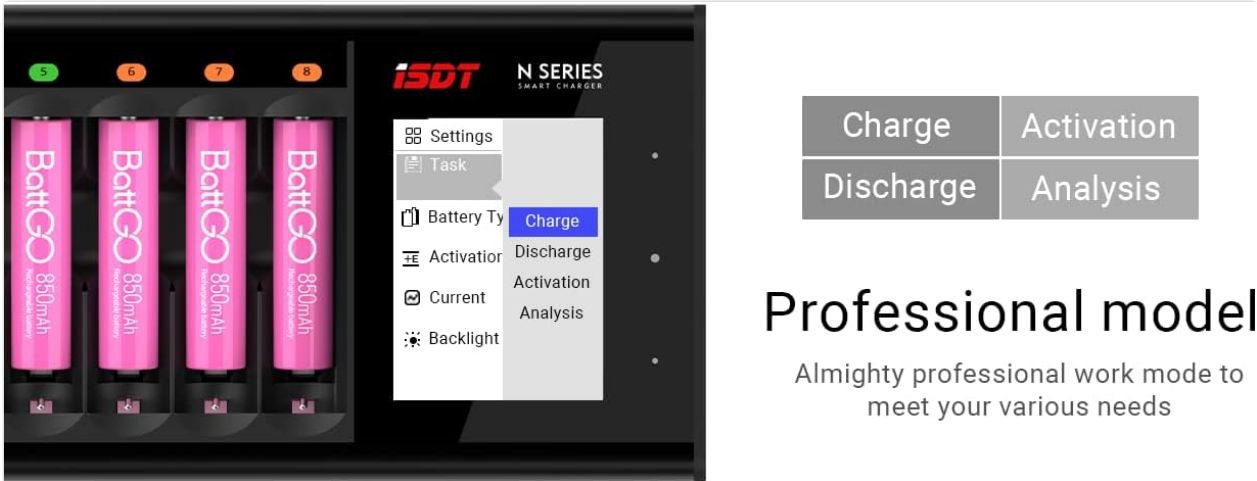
5 6 7 8

BattGO 850mAh Rechargeable battery

BattGO 850mAh Rechargeable battery

BattGO 850mAh Rechargeable battery

BattGO 850mAh Rechargeable battery

ISDT

N SERIES
SMART CHARGER

Settings
Task
Battery Ty
Activation
Current
Backlight

Charge
Discharge
Activation
Analysis

| Charge | Activation |
|---|---|
| Discharge | Analysis |

Professional model

Almighty professional work mode to meet your various needs